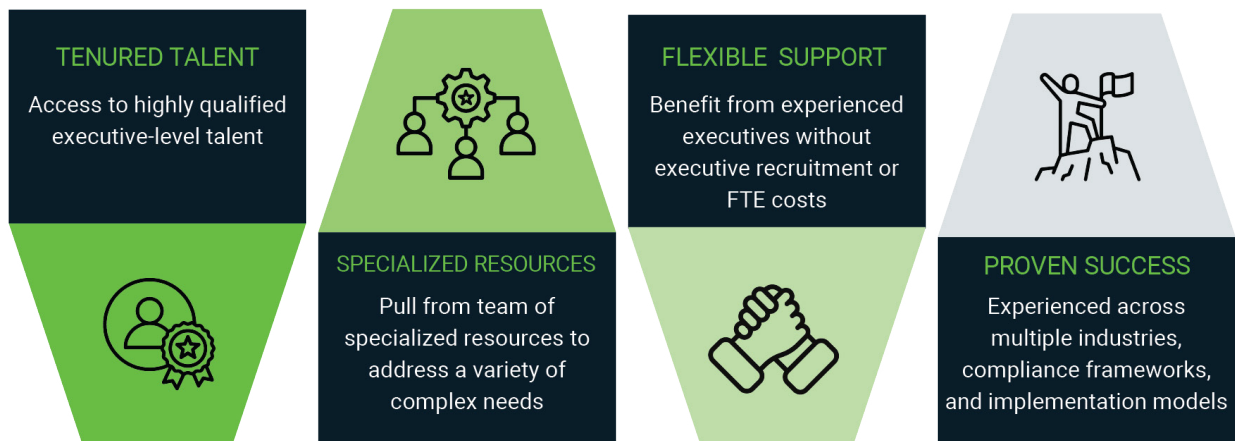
TENURED TALENT

Access to highly qualified executive-level talent

SPECIALIZED RESOURCES

Pull from team of specialized resources to address a variety of complex needs

FLEXIBLE SUPPORT

Benefit from experienced executives without executive recruitment or FTE costs

PROVEN SUCCESS

Experienced across multiple industries, compliance frameworks, and implementation models